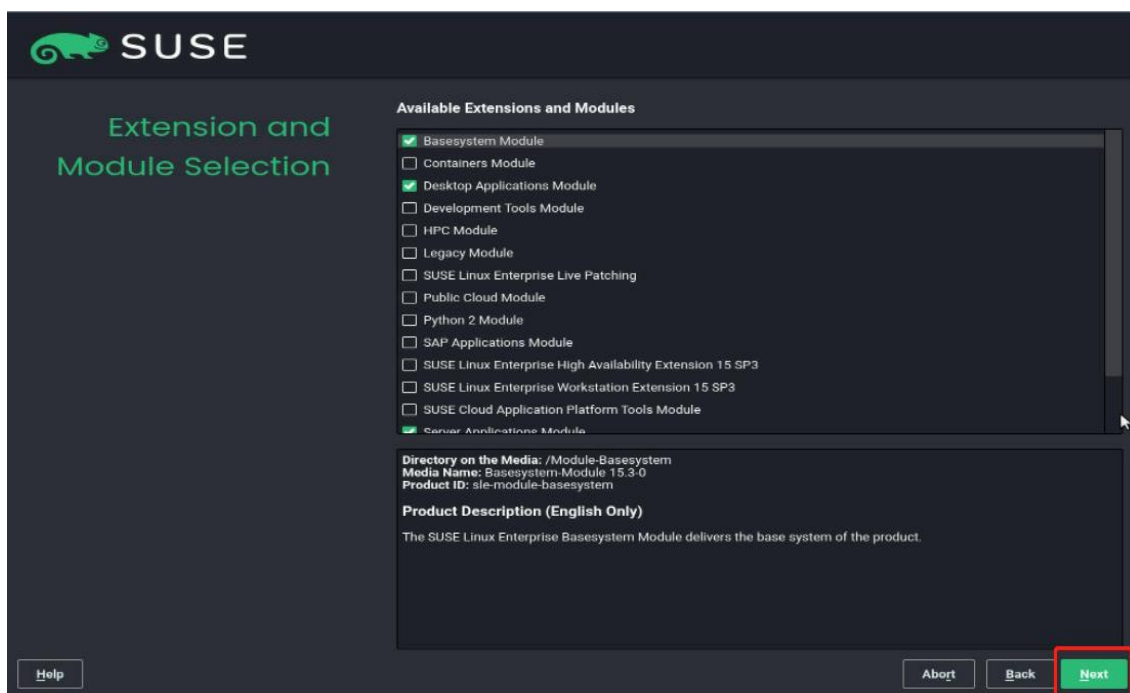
SUSE

Extension and Module Selection

Available Extensions and Modules

- [x] Basesystem Module
- [ ] Containers Module
- [x] Desktop Applications Module
- [ ] Development Tools Module
- [ ] HPC Module
- [ ] Legacy Module
- [ ] SUSE Linux Enterprise Live Patching
- [ ] Public Cloud Module
- [ ] Python 2 Module
- [ ] SAP Applications Module
- [ ] SUSE Linux Enterprise High Availability Extension 15 SP3
- [ ] SUSE Linux Enterprise Workstation Extension 15 SP3
- [ ] SUSE Cloud Application Platform Tools Module
- [x] Server Applications Module

Directory on the Media: /Module-Basesystem
Media Name: Basesystem-Module 15.3-0
Product ID: sle-module-basesystem

Product Description (English Only)

The SUSE Linux Enterprise Basesystem Module delivers the base system of the product.

Help

Abort Back Next